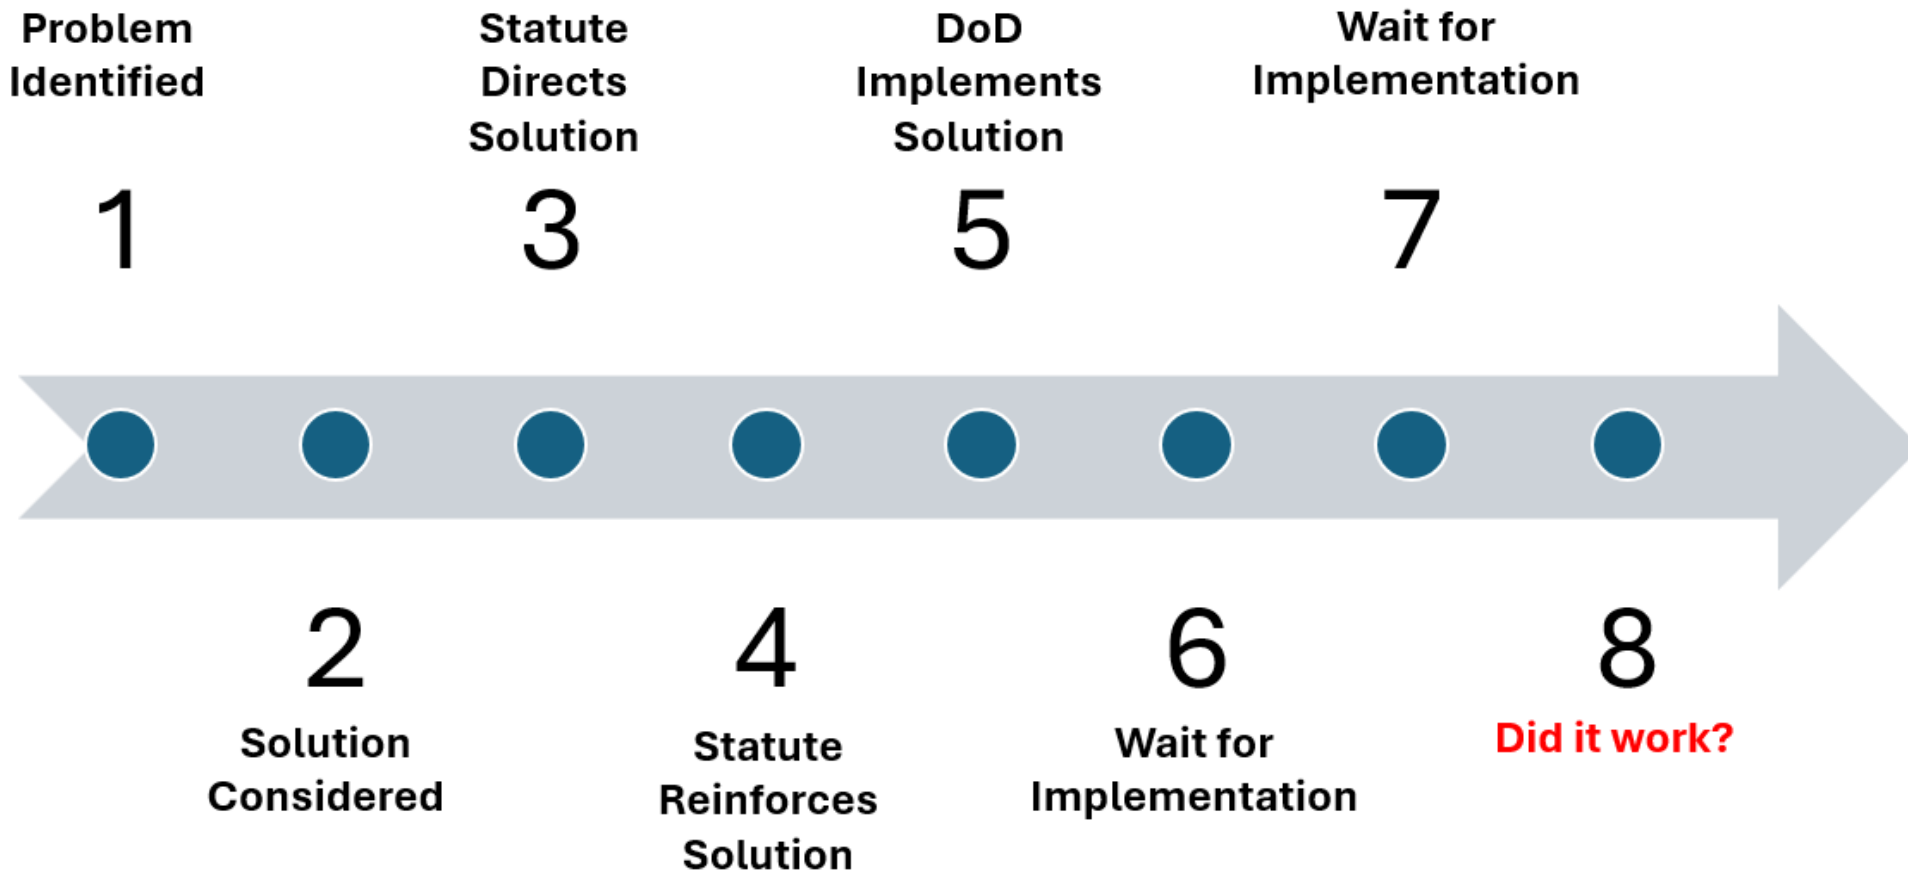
Problem Identified

1

Solution Considered

2

Statute Directs Solution

3

Statute Reinforces Solution

4

DoD Implements Solution

5

Wait for Implementation

6

Wait for Implementation

7

Did it work?

8